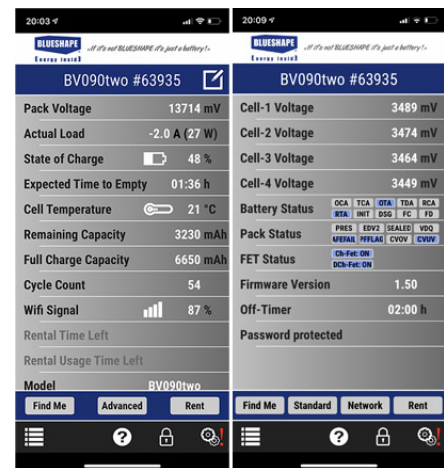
20:03

BLUESHAPE Energy inside
...if it's not BLUESHAPE it's just a battery!...

BV090two #63935

Pack Voltage 13714 mV
Actual Load -2.0 A (27 W)
State of Charge 48 %
Expected Time to Empty 01:36 h
Cell Temperature 21 °C
Remaining Capacity 3230 mAh
Full Charge Capacity 6650 mAh
Cycle Count 54
Wifi Signal 87 %
Rental Time Left
Rental Usage Time Left
Model BV090two

Find Me | Advanced | Rent

20:09

BLUESHAPE Energy inside
...if it's not BLUESHAPE it's just a battery!...

BV090two #63935

Cell-1 Voltage 3489 mV
Cell-2 Voltage 3474 mV
Cell-3 Voltage 3464 mV
Cell-4 Voltage 3449 mV

Battery Status

| OCA | TCA | OTA | TDA | RCA |
|---|---|---|---|---|
| RTA | INIT | DSG | FC | FD |

Pack Status

| PRES | EDV2 | SEALED | VDQ |
|---|---|---|---|
| UEFAR | PFFLAG | CVOV | CVUV |

FET Status Ch-Fet: ON DCh-Fet: ON
Firmware Version 1.50
Off-Timer 02:00 h
Password protected

Find Me | Standard | Network | Rent